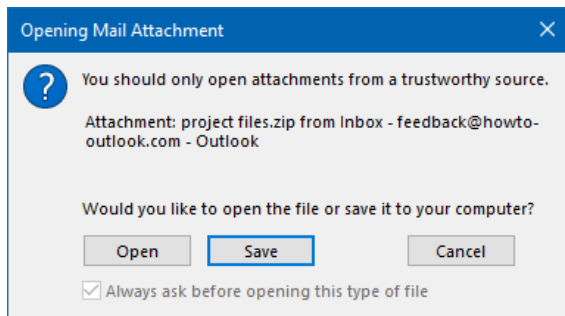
Opening Mail Attachment

You should only open attachments from a trustworthy source.

Attachment: project files.zip from Inbox - feedback@howto-outlook.com - Outlook

Would you like to open the file or save it to your computer?

Open

Save

Cancel

Always ask before opening this type of file